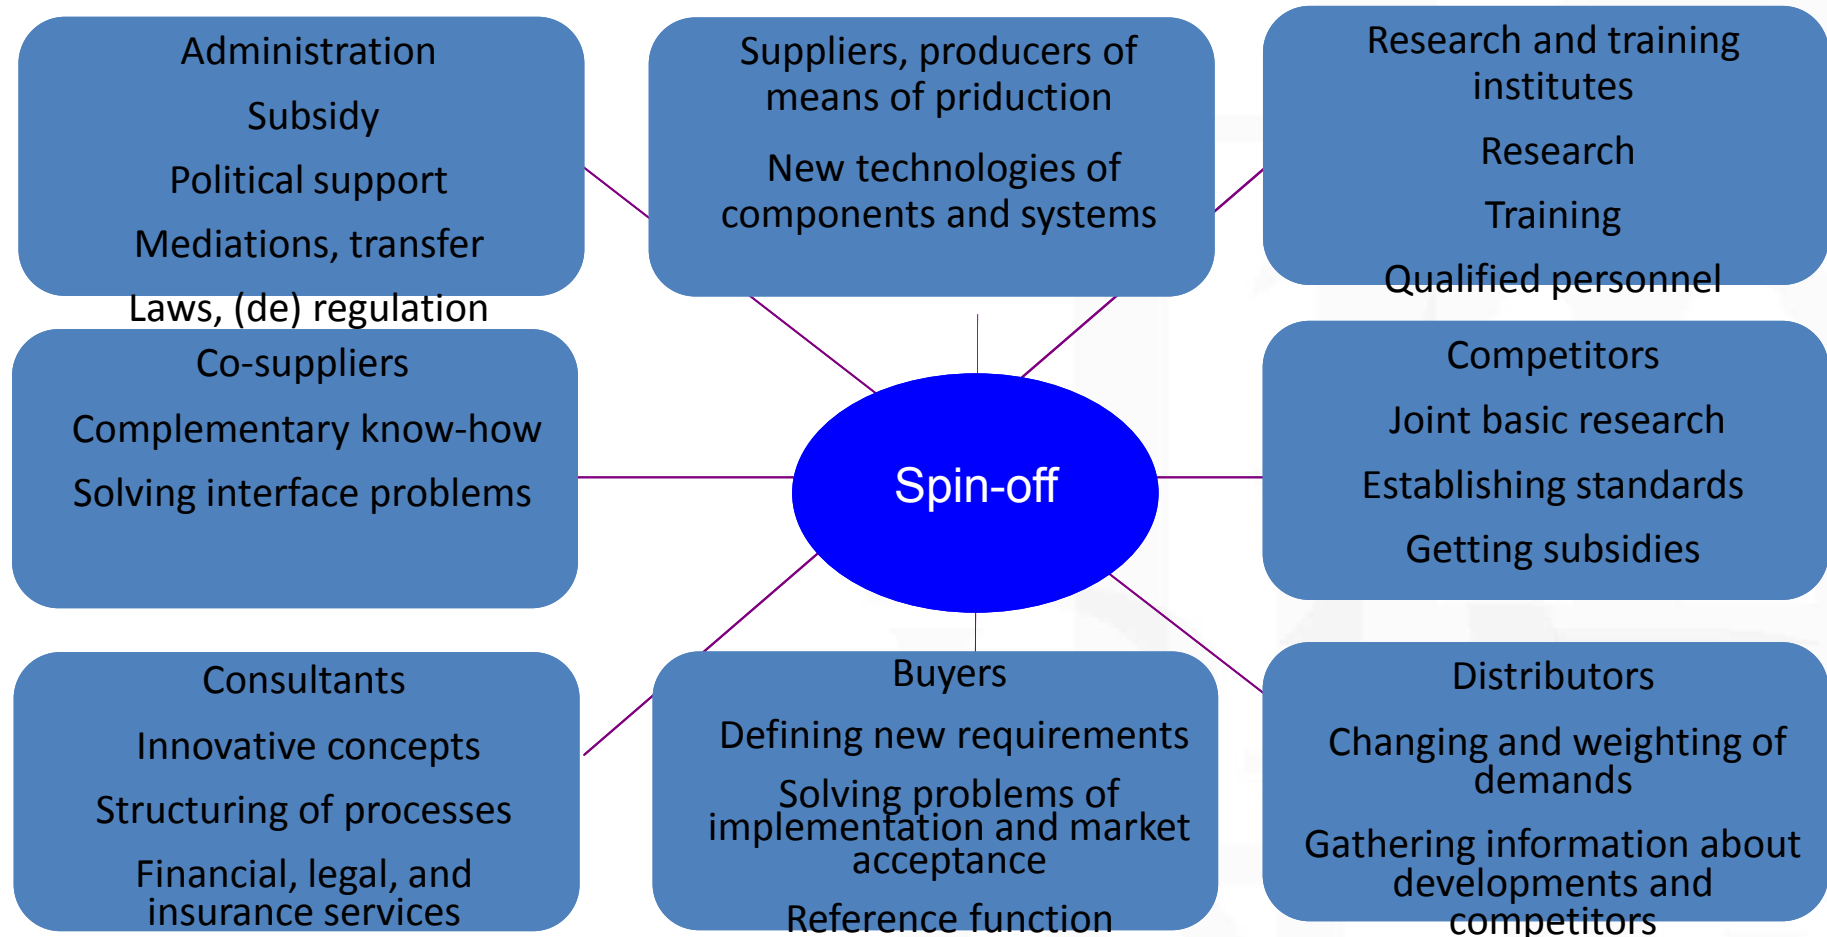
Administration

Subsidy

Political support

Mediations, transfer

Laws, (de) regulation

Suppliers, producers of means of priduction

New technologies of components and systems

Research and training institutes

Research

Training

Qualified personnel

Co-suppliers

Complementary know-how

Solving interface problems

Spin-off

Competitors

Joint basic research

Establishing standards

Getting subsidies

Consultants

Innovative concepts

Structuring of processes

Financial, legal, and insurance services

Buyers

Defining new requirements

Solving problems of implementation and market acceptance

Reference function

Distributors

Changing and weighting of demands

Gathering information about developments and competitors